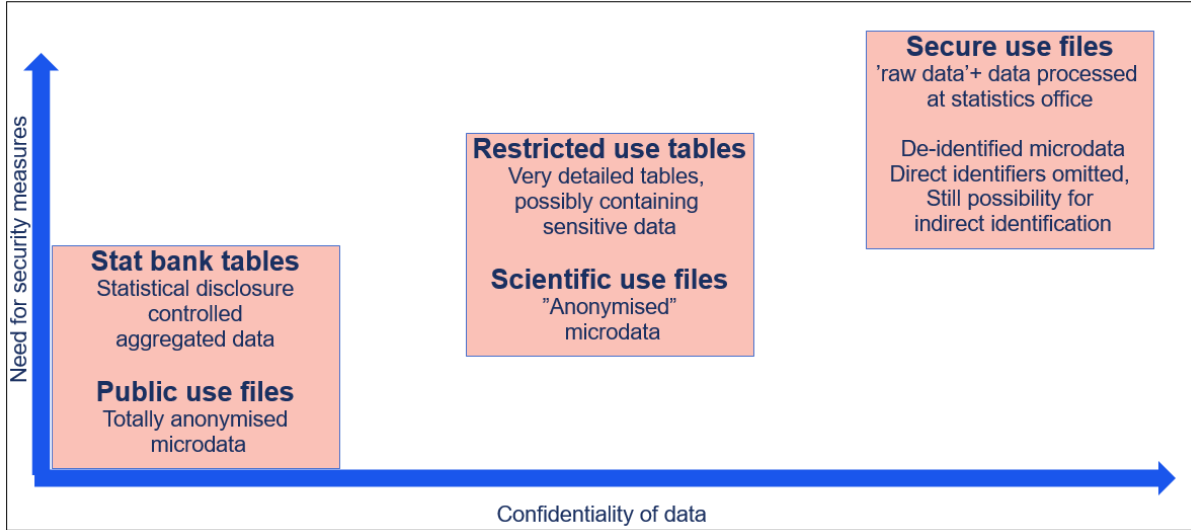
Need for security measures

Stat bank tables
Statistical disclosure controlled aggregated data

Public use files
Totally anonymised microdata

Restricted use tables
Very detailed tables, possibly containing sensitive data

Scientific use files
"Anonymised" microdata

Secure use files
'raw data'+ data processed at statistics office

De-identified microdata
Direct identifiers omitted,
Still possibility for indirect identification

Confidentiality of data